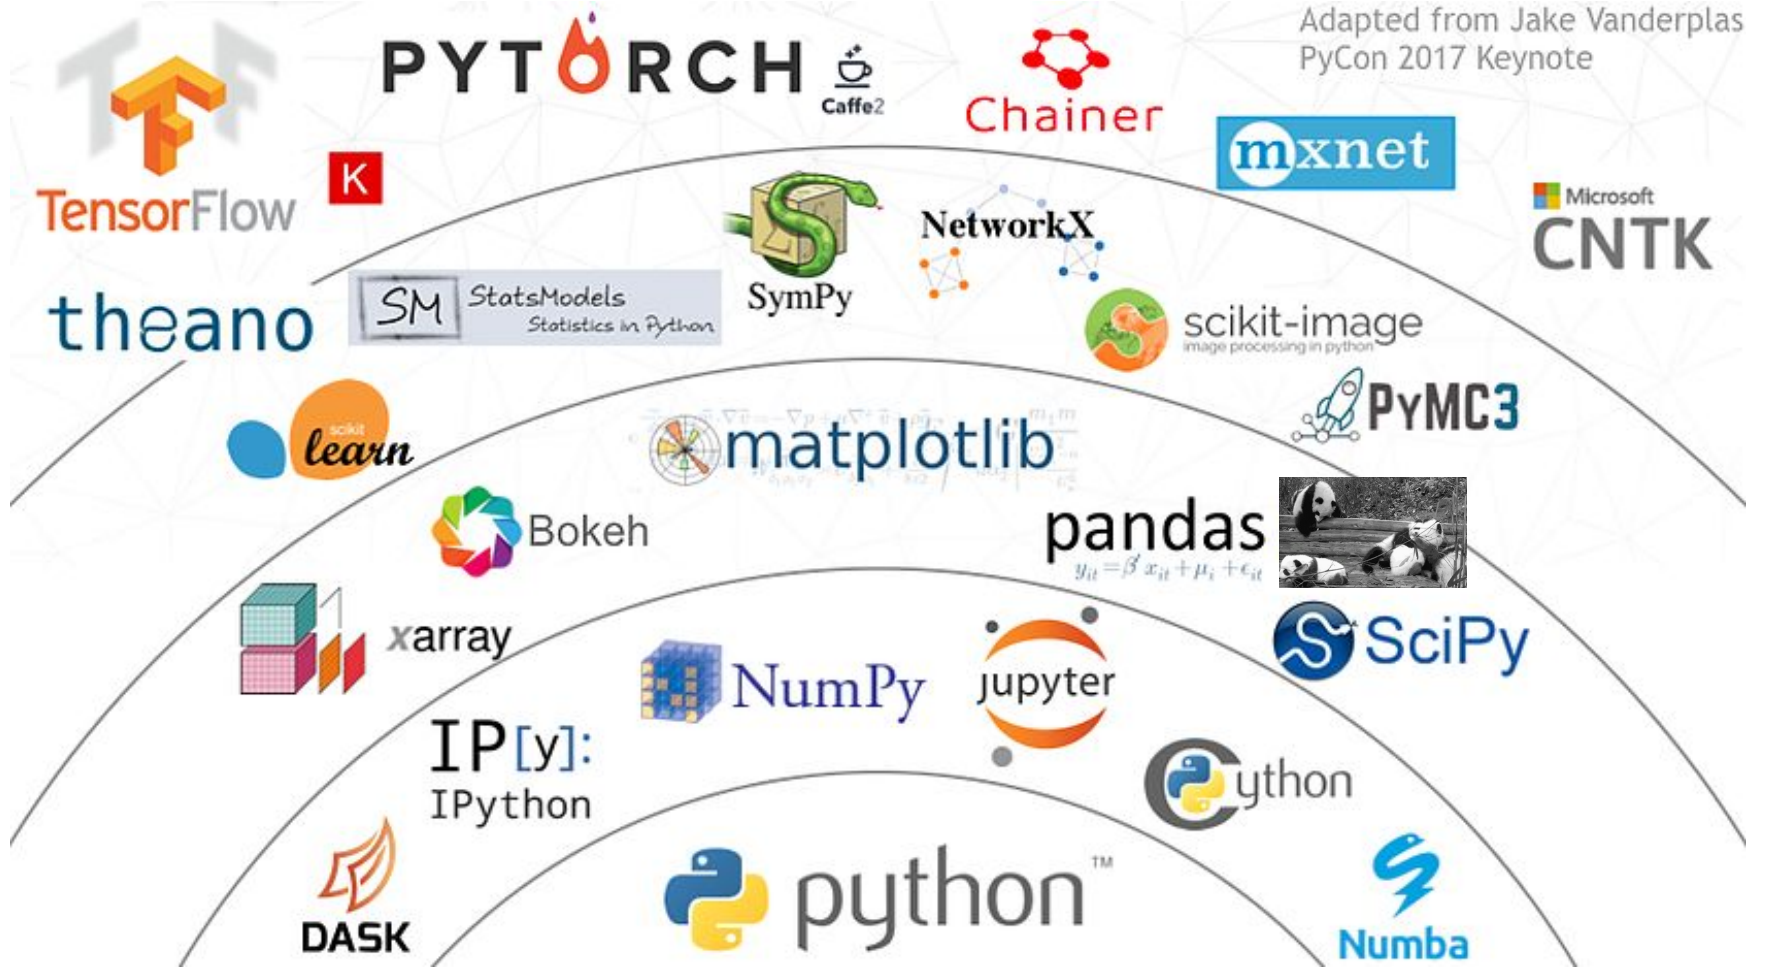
Adapted from Jake Vanderplas
PyCon 2017 Keynote

TensorFlow
K
PYTORCH
Caffe2
Chainer
mxnet
Microsoft
CNTK

theano
SM StatsModels
Statistics in Python
SymPy
NetworkX
scikit-image
image processing in python

scikit learn
matplotlib
PyMC3

Bokeh
pandas
$y_{it} = \beta' x_{it} + \mu_i + \epsilon_{it}$

xarray
NumPy
jupyter
SciPy

IP[y]:
IPython
Cython

DASK
python™
Numba